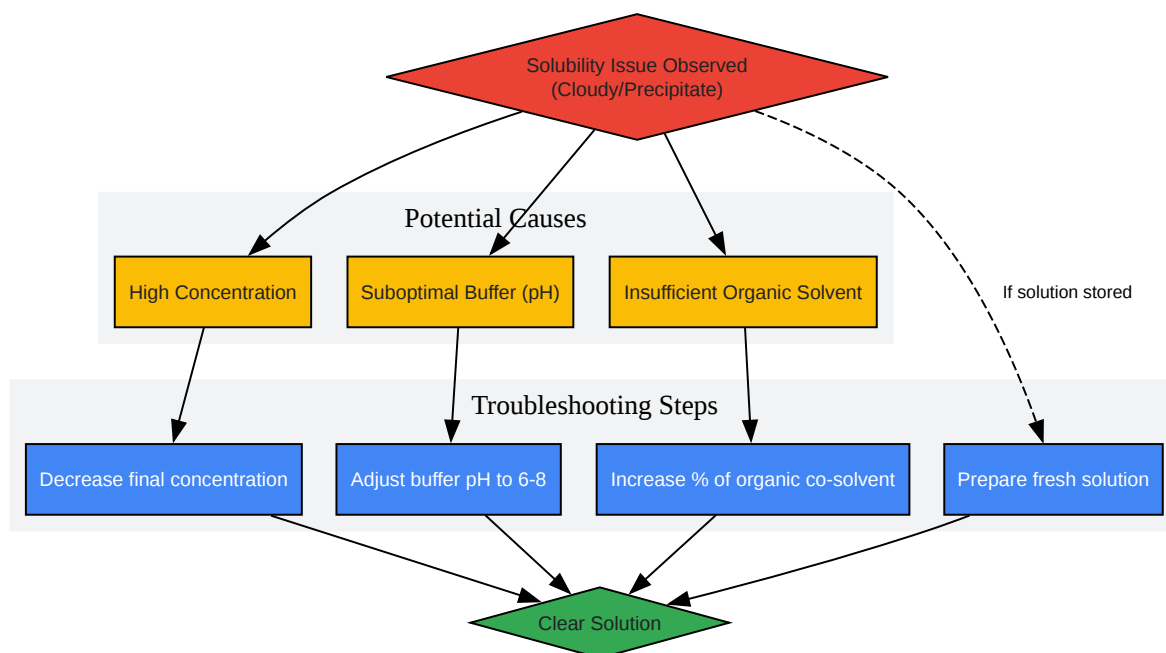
Solubility Issue Observed
(Cloudy/Precipitate)

Potential Causes

High Concentration

Suboptimal Buffer (pH)

Insufficient Organic Solvent

If solution stored

Troubleshooting Steps

Decrease final concentration

Adjust buffer pH to 6-8

Increase % of organic co-solvent

Prepare fresh solution

Clear Solution